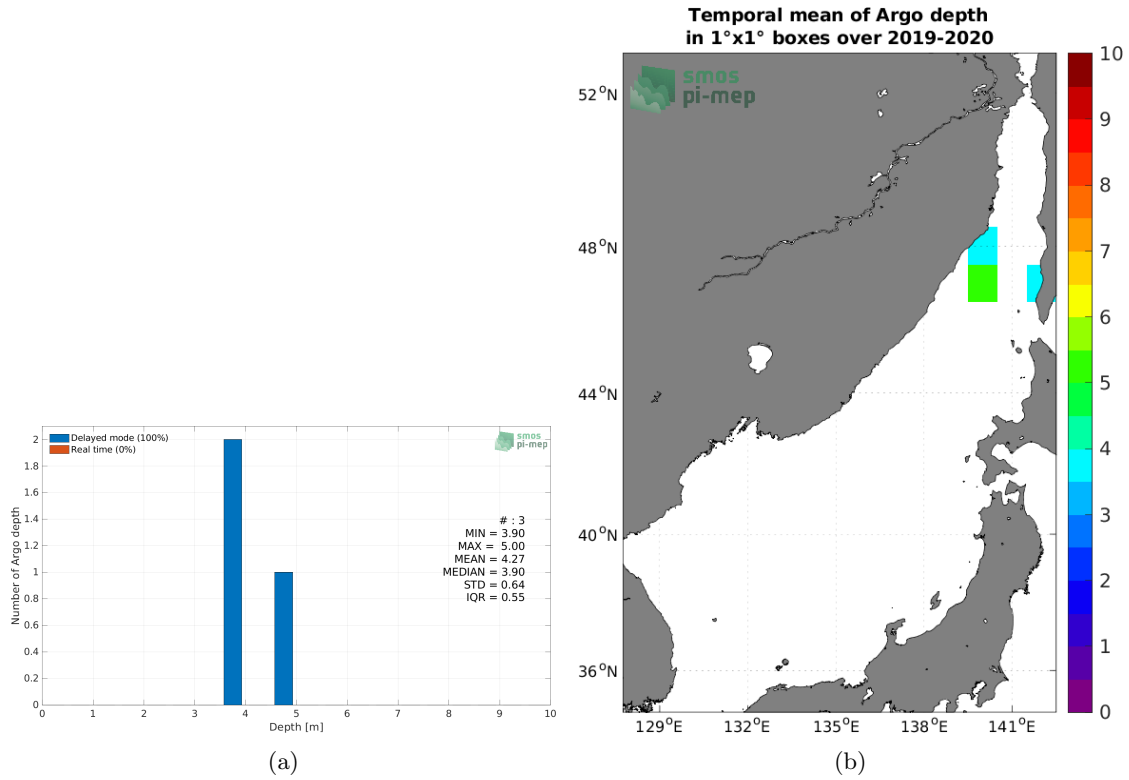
Delayed mode (100%)
Real time (0%)

smos pi-mep

2
1.8
1.6
1.4
1.2
1
0.8
0.6
0.4
0.2
0

Number of Argo depth

# : 3
MIN = 3.90
MAX = 5.00
MEAN = 4.27
MEDIAN = 3.90
STD = 0.64
IQR = 0.55

0 1 2 3 4 5 6 7 8 9 10
Depth [m]

(a)

Temporal mean of Argo depth
in 1°x1° boxes over 2019-2020

smos pi-mep

52$^o$N
48$^o$N
44$^o$N
40$^o$N
36$^o$N

129$^o$E 132$^o$E 135$^o$E 138$^o$E 141$^o$E

10
9
8
7
6
5
4
3
2
1
0

(b)